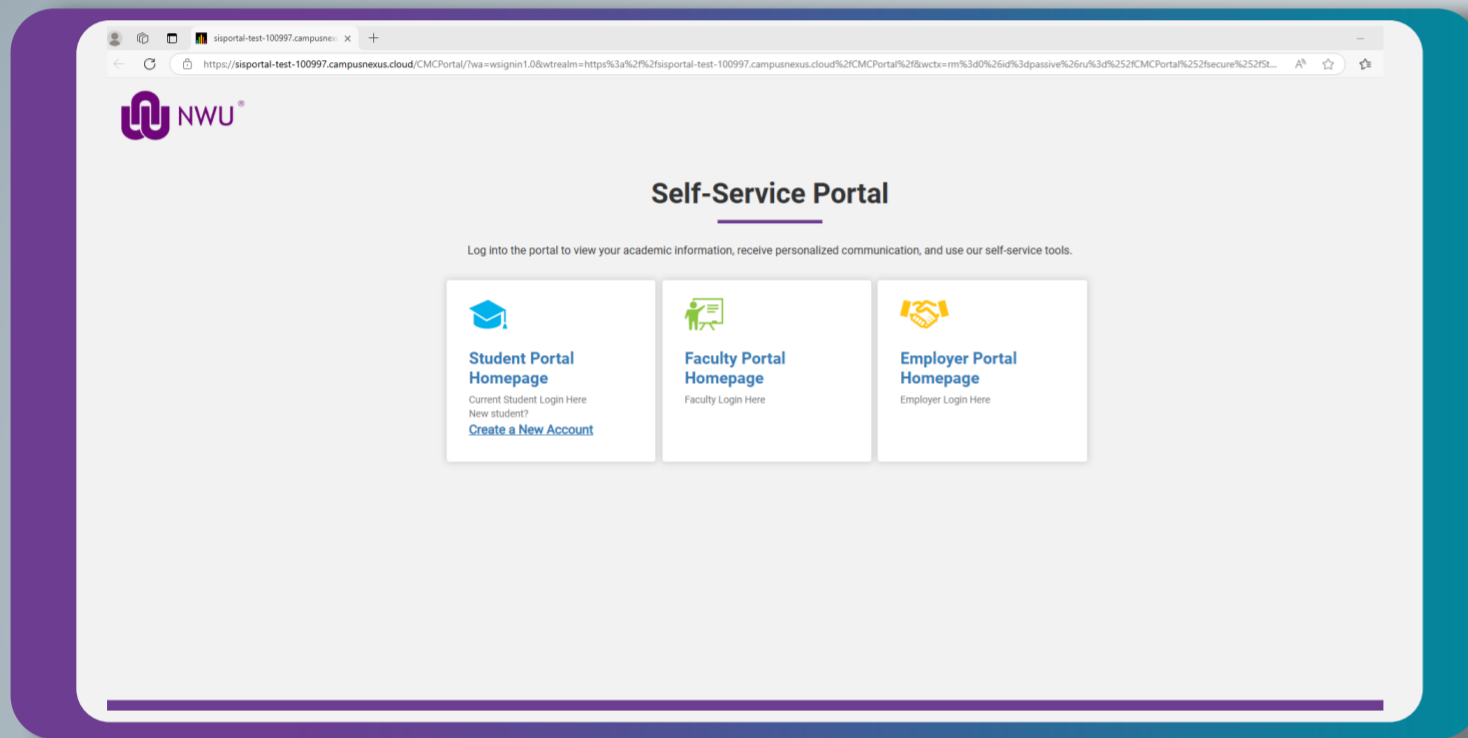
sisportal-test-100997.campusnex

https://sisportal-test-100997.campusnexus.cloud/CMCPortal/?wa=wsignin1.0&wtrealm=https%3a%2f%2fsisportal-test-100997.campusnexus.cloud%2fCMCPortal%2f&wctx=rm%3d0%26id%3dpassive%26ru%3d%252fCMCPortal%252fsecure%252fSt...

NWU®

Self-Service Portal

Log into the portal to view your academic information, receive personalized communication, and use our self-service tools.

Student Portal Homepage
Current Student Login Here
New student?
Create a New Account

Faculty Portal Homepage
Faculty Login Here

Employer Portal Homepage
Employer Login Here